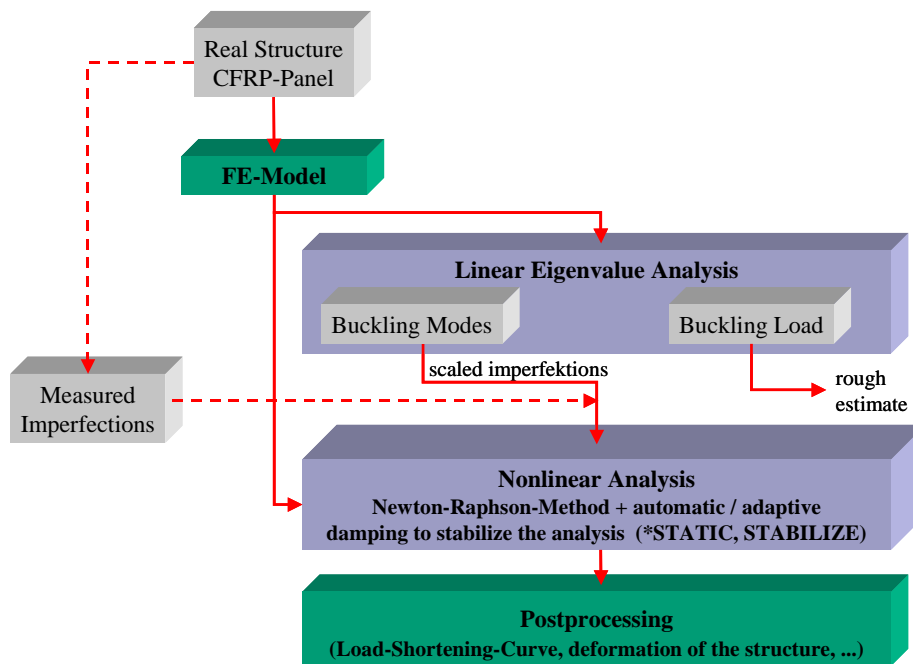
Real Structure
CFRP-Panel

FE-Model

Linear Eigenvalue Analysis

Buckling Modes

Buckling Load

scaled imperfektions

rough estimate

Measured Imperfections

Nonlinear Analysis
Newton-Raphson-Method + automatic / adaptive damping to stabilize the analysis (*STATIC, STABILIZE)

Postprocessing
(Load-Shortening-Curve, deformation of the structure, ...)